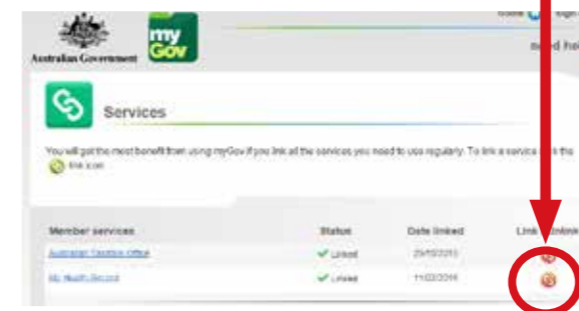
Australian Government

myGov

Home | Sign

need he

Services

You will get the most benefit from using myGov if you link all the services you need to use regularly. To link a service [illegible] the link icon.

| Member services | Status | Date linked | Link / Unlink |
|---|---|---|---|
| Australian Taxation Office | Linked | 29/10/2013 | |
| My Health Record | Linked | 11/02/2016 | |